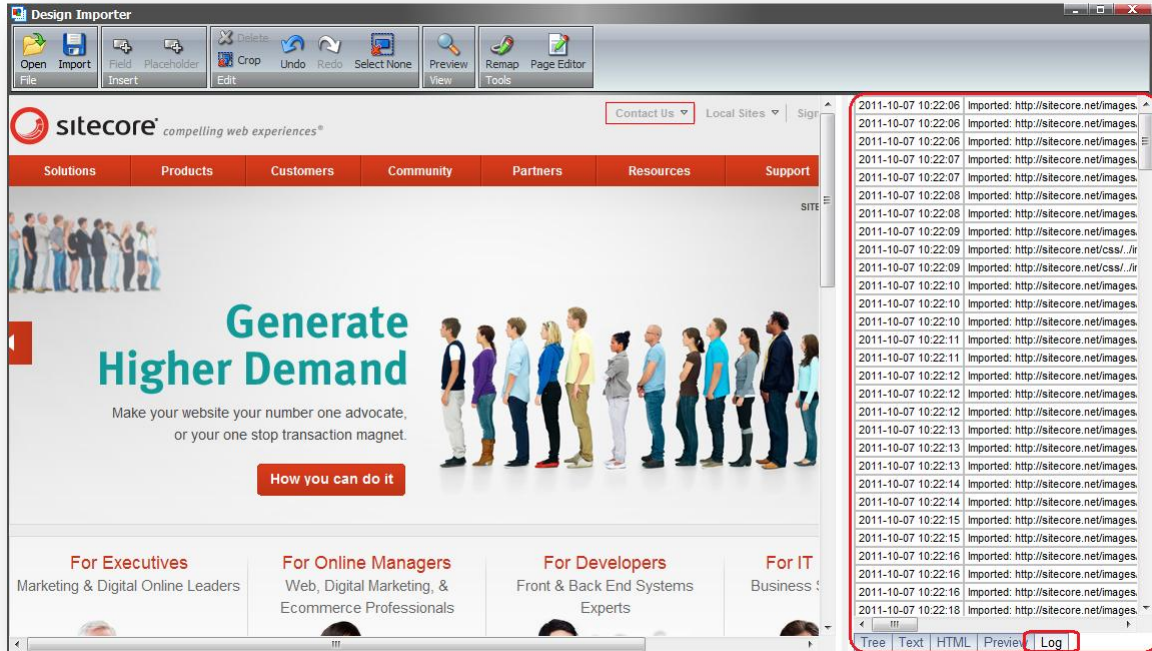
Design Importer

Open Import
File
Field Placeholder
Insert
Delete
Crop
Undo Redo Select None
Edit
Preview
View
Remap Page Editor
Tools

sitecore® compelling web experiences®

Contact Us ▽ Local Sites ▽ Sign

Solutions Products Customers Community Partners Resources Support

SITE

Generate Higher Demand

Make your website your number one advocate, or your one stop transaction magnet.

How you can do it

For Executives
Marketing & Digital Online Leaders

For Online Managers
Web, Digital Marketing, & Ecommerce Professionals

For Developers
Front & Back End Systems Experts

For IT
Business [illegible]

| | |
|---|---|
| 2011-10-07 10:22:06 | Imported: http://sitecore.net/images. |
| 2011-10-07 10:22:06 | Imported: http://sitecore.net/images. |
| 2011-10-07 10:22:06 | Imported: http://sitecore.net/images. |
| 2011-10-07 10:22:07 | Imported: http://sitecore.net/images. |
| 2011-10-07 10:22:07 | Imported: http://sitecore.net/images. |
| 2011-10-07 10:22:08 | Imported: http://sitecore.net/images. |
| 2011-10-07 10:22:08 | Imported: http://sitecore.net/images. |
| 2011-10-07 10:22:09 | Imported: http://sitecore.net/images. |
| 2011-10-07 10:22:09 | Imported: http://sitecore.net/css/../i |
| 2011-10-07 10:22:09 | Imported: http://sitecore.net/css/../i |
| 2011-10-07 10:22:10 | Imported: http://sitecore.net/images. |
| 2011-10-07 10:22:10 | Imported: http://sitecore.net/images. |
| 2011-10-07 10:22:10 | Imported: http://sitecore.net/images. |
| 2011-10-07 10:22:11 | Imported: http://sitecore.net/images. |
| 2011-10-07 10:22:11 | Imported: http://sitecore.net/images. |
| 2011-10-07 10:22:12 | Imported: http://sitecore.net/images. |
| 2011-10-07 10:22:12 | Imported: http://sitecore.net/images. |
| 2011-10-07 10:22:12 | Imported: http://sitecore.net/images. |
| 2011-10-07 10:22:13 | Imported: http://sitecore.net/images. |
| 2011-10-07 10:22:13 | Imported: http://sitecore.net/images. |
| 2011-10-07 10:22:13 | Imported: http://sitecore.net/images. |
| 2011-10-07 10:22:14 | Imported: http://sitecore.net/images. |
| 2011-10-07 10:22:14 | Imported: http://sitecore.net/images. |
| 2011-10-07 10:22:15 | Imported: http://sitecore.net/images. |
| 2011-10-07 10:22:15 | Imported: http://sitecore.net/images. |
| 2011-10-07 10:22:16 | Imported: http://sitecore.net/images. |
| 2011-10-07 10:22:16 | Imported: http://sitecore.net/images. |
| 2011-10-07 10:22:16 | Imported: http://sitecore.net/images. |
| 2011-10-07 10:22:18 | Imported: http://sitecore.net/images. |

Tree Text HTML Preview Log